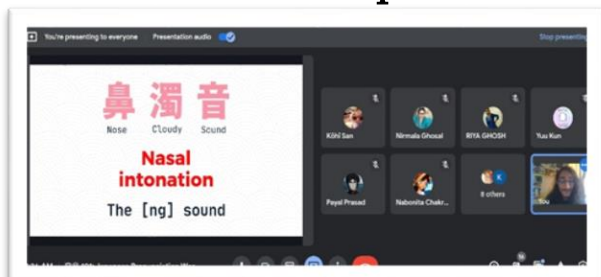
You're presenting to everyone Presentation audio

Stop presenting

鼻 濁 音
Nose Cloudy Sound

Nasal intonation

The [ng] sound

Kōhi San

Nirmala Ghosal

RIYA GHOSH

Yuu Kun

Payel Prasad

Nabonita Chakr...

8 others

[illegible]